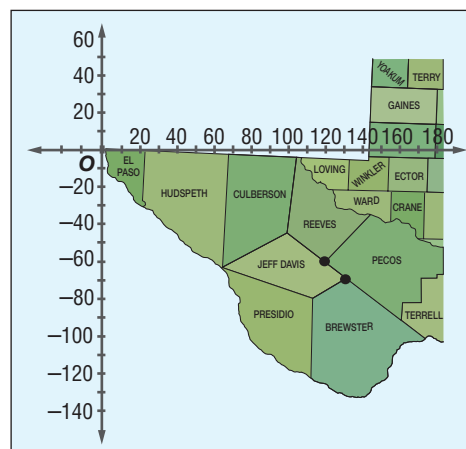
60
40
20
O
−20
−40
−60
−80
−100
−120
−140
20 40 60 80 100 120 140 160 180
YOAKUM
TERRY
GAINES
EL PASO
HUDSPETH
CULBERSON
LOVING
WINKLER
ECTOR
WARD
CRANE
REEVES
JEFF DAVIS
PECOS
PRESIDIO
BREWSTER
TERRELL